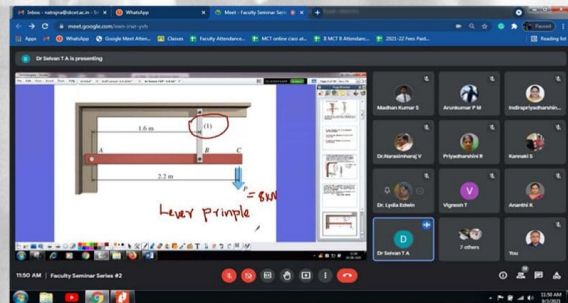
Inbox - natrajna@sbcet.ac.in
WhatsApp
Meet - Faculty Seminar Seri
meet.google.com/mwo-inor-yvh
Paused
Apps
WhatsApp
Google Meet Atten...
Classes
Faculty Attendance...
MCT online class at...
B MCT R Attendanc...
2021-22 Fees Paid...
Reading list
Dr Selvan T A is presenting
1.6 m
(1)
A
B
C
2.2 m
P = 8kN
Lever Prinple
Madhan Kumar S
Arunkumar P M
Indirapriyadharshin...
Dr.Narasimharaj V
Priyadharshini R
Kannaki S
Dr. Lydia Edwin
V
Vignesh T
Ananthi K
D
Dr Selvan T A
7 others
You
11:50 AM | Faculty Seminar Series #2
11:50 AM